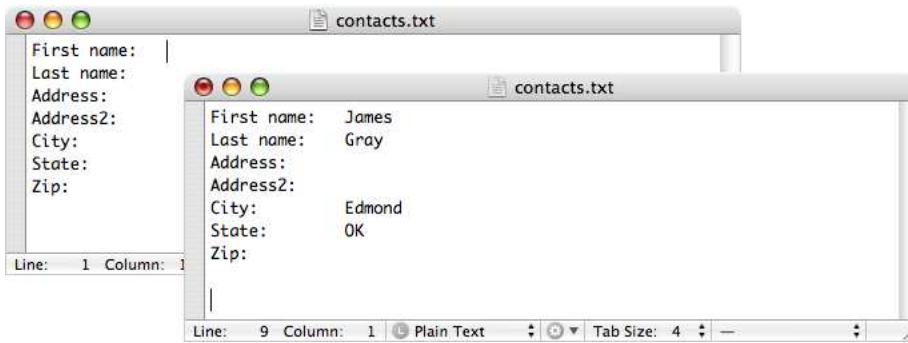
contacts.txt

First name:
Last name:
Address:
Address2:
City:
State:
Zip:

Line: 1 Column: 1

contacts.txt

First name: James
Last name: Gray
Address:
Address2:
City: Edmond
State: OK
Zip:

Line: 9 Column: 1 Plain Text Tab Size: 4 —